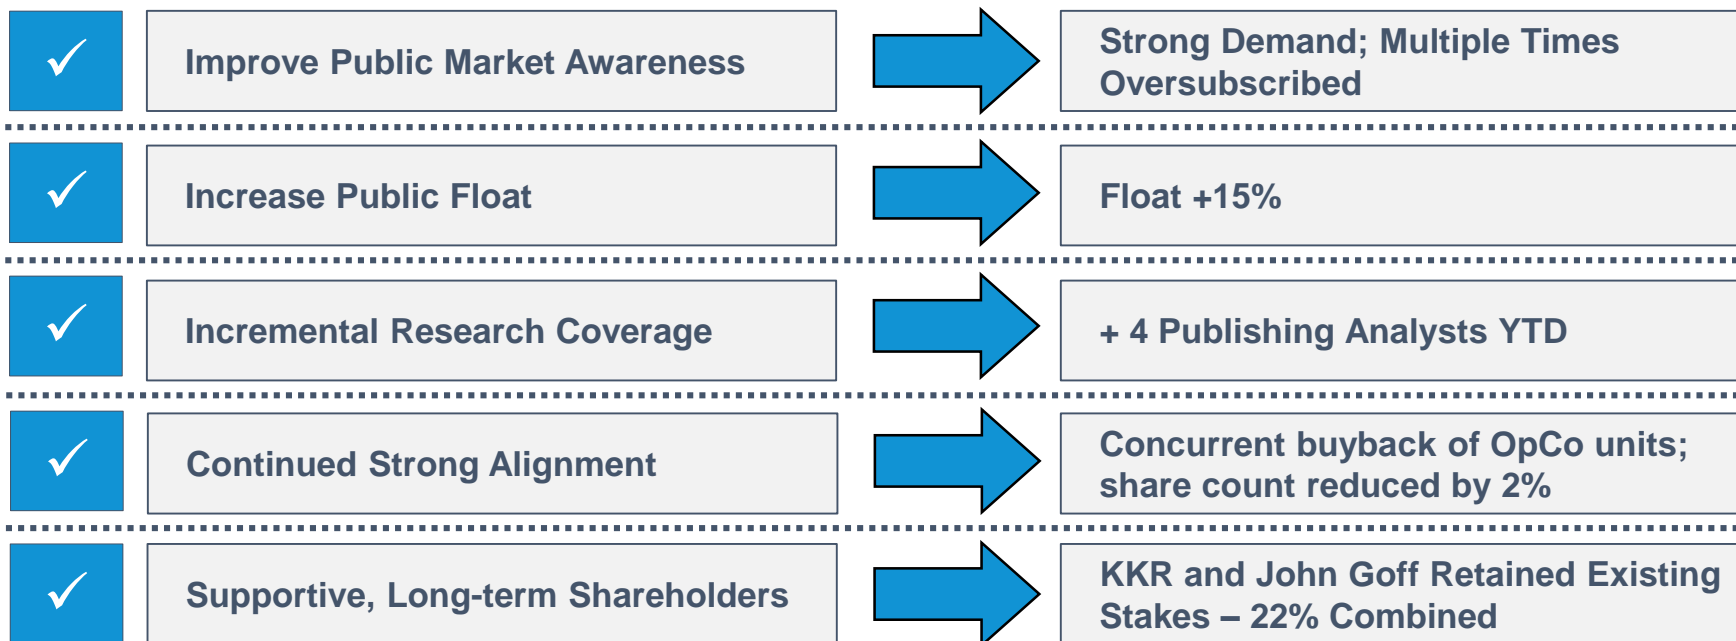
✓

Improve Public Market Awareness

Strong Demand; Multiple Times Oversubscribed

✓

Increase Public Float

Float +15%

✓

Incremental Research Coverage

+ 4 Publishing Analysts YTD

✓

Continued Strong Alignment

Concurrent buyback of OpCo units; share count reduced by 2%

✓

Supportive, Long-term Shareholders

KKR and John Goff Retained Existing Stakes – 22% Combined